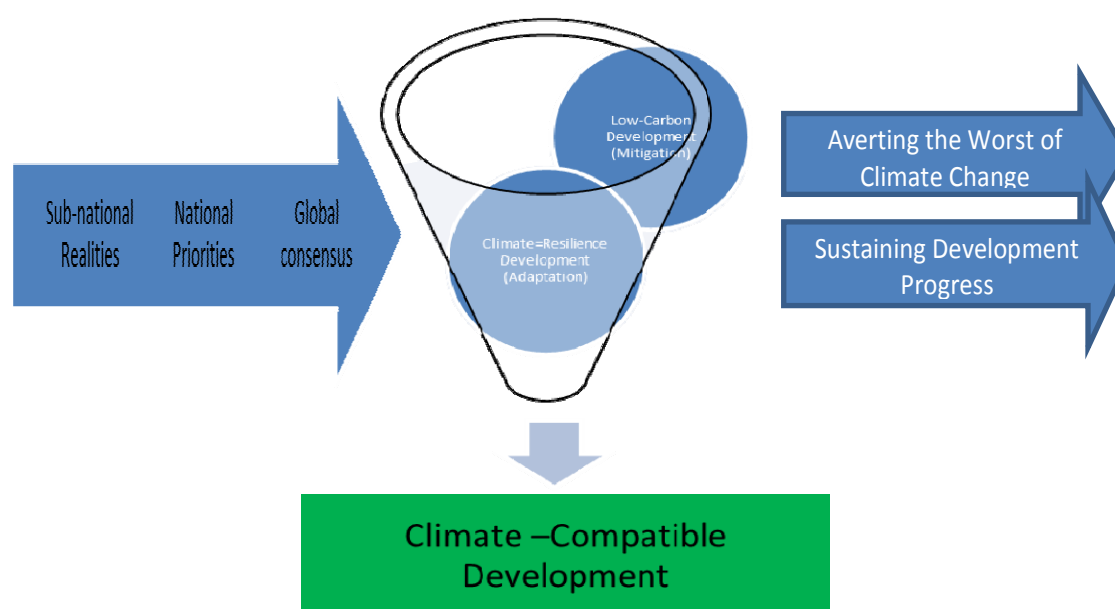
Sub-national Realities

National Priorities

Global consensus

Low-Carbon Development (Mitigation)

Climate=Resilience Development (Adaptation)

Averting the Worst of Climate Change

Sustaining Development Progress

Climate –Compatible Development